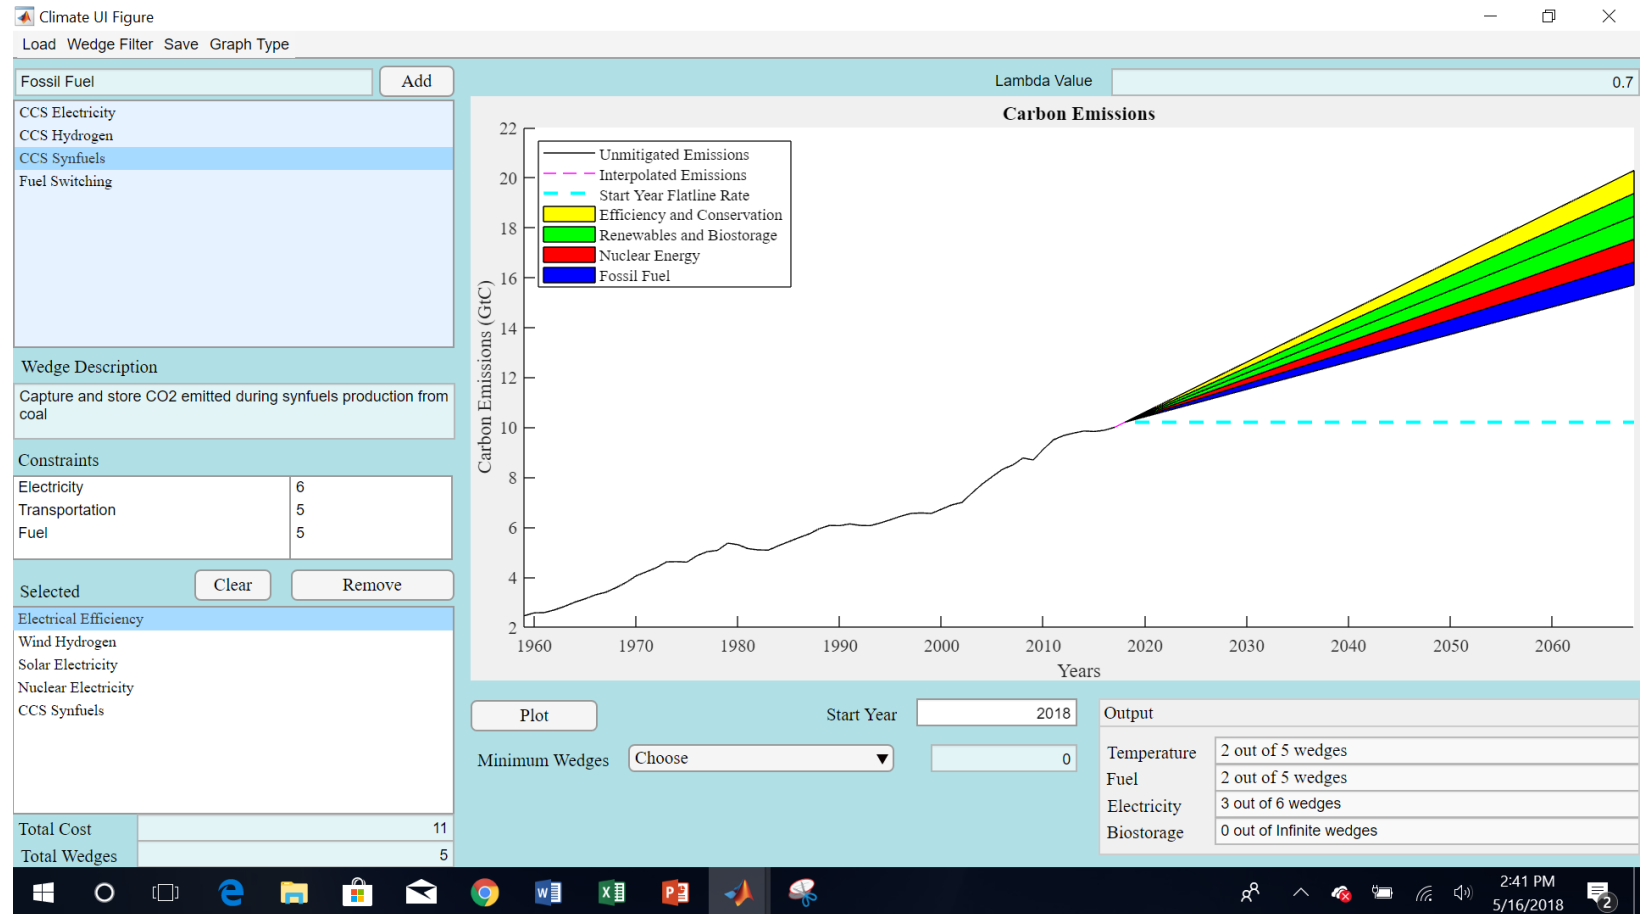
Climate UI Figure

Load Wedge Filter Save Graph Type

Fossil Fuel

Add

CCS Electricity
CCS Hydrogen
CCS Synfuels
Fuel Switching

Wedge Description

Capture and store CO2 emitted during synfuels production from coal

Constraints

| Electricity | 6 |
|---|---|
| Transportation | 5 |
| Fuel | 5 |

Selected

Clear

Remove

Electrical Efficiency
Wind Hydrogen
Solar Electricity
Nuclear Electricity
CCS Synfuels

Total Cost 11

Total Wedges 5

Lambda Value 0.7

Carbon Emissions

Unmitigated Emissions
Interpolated Emissions
Start Year Flatline Rate
Efficiency and Conservation
Renewables and Biostorage
Nuclear Energy
Fossil Fuel

Carbon Emissions (GtC)

22
20
18
16
14
12
10
8
6
4
2

1960 1970 1980 1990 2000 2010 2020 2030 2040 2050 2060

Years

Plot

Start Year 2018

Minimum Wedges Choose 0

Output

| Temperature | 2 out of 5 wedges |
|---|---|
| Fuel | 2 out of 5 wedges |
| Electricity | 3 out of 6 wedges |
| Biostorage | 0 out of Infinite wedges |

2:41 PM
5/16/2018
2